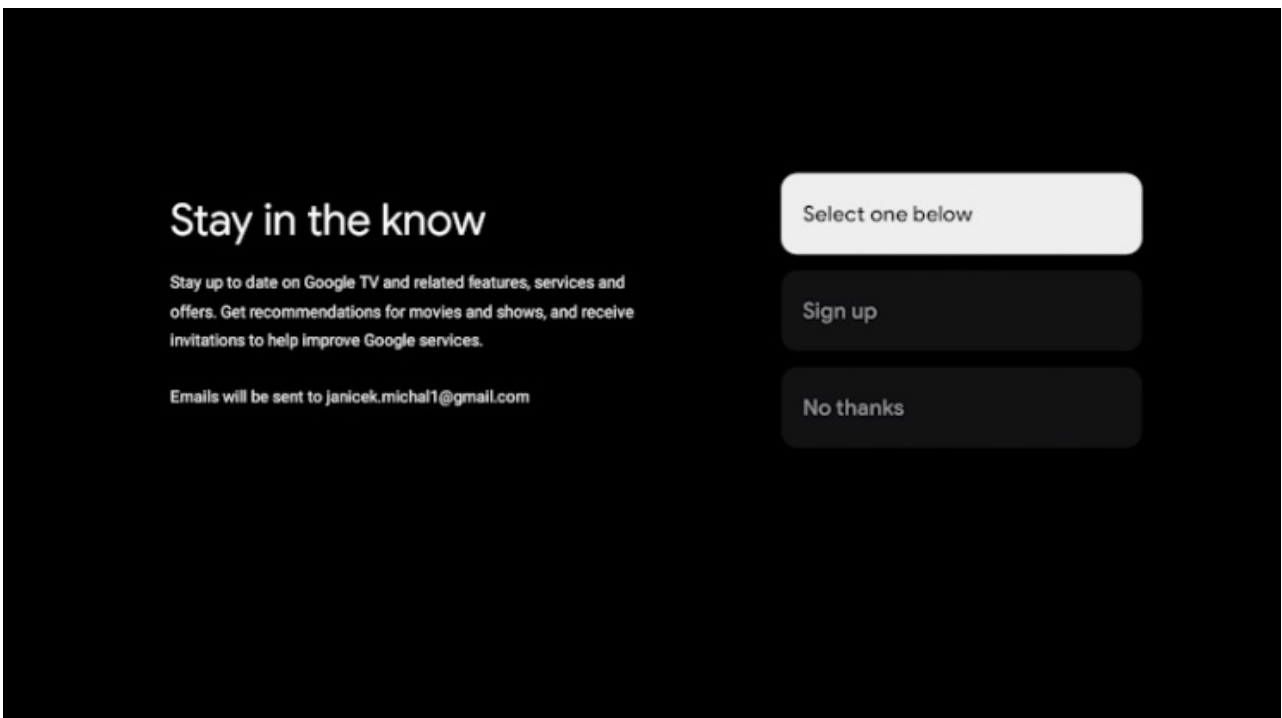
Stay in the know

Stay up to date on Google TV and related features, services and offers. Get recommendations for movies and shows, and receive invitations to help improve Google services.

Emails will be sent to janicek.michal1@gmail.com

Select one below

Sign up

No thanks